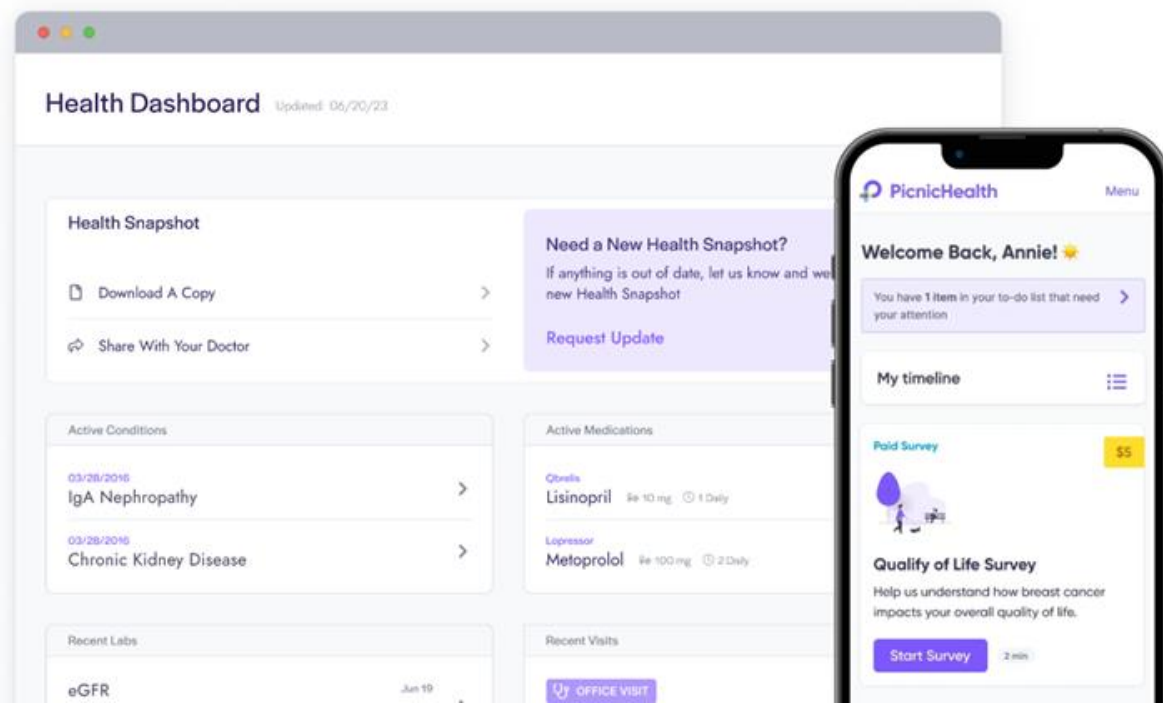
Health Dashboard Updated 06/20/23

Health Snapshot

Download A Copy

Share With Your Doctor

Need a New Health Snapshot?

If anything is out of date, let us know and we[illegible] new Health Snapshot

Request Update

Active Conditions

03/28/2016
IgA Nephropathy

03/28/2016
Chronic Kidney Disease

Active Medications

Qbrelis
Lisinopril 10 mg 1 Daily

Lopressor
Metoprolol 100 mg 2 Daily

Recent Labs

eGFR Jun 19

Recent Visits

OFFICE VISIT

PicnicHealth Menu

Welcome Back, Annie!

You have 1 item in your to-do list that need your attention

My timeline

Paid Survey $5

Qualify of Life Survey

Help us understand how breast cancer impacts your overall quality of life.

Start Survey 2 min